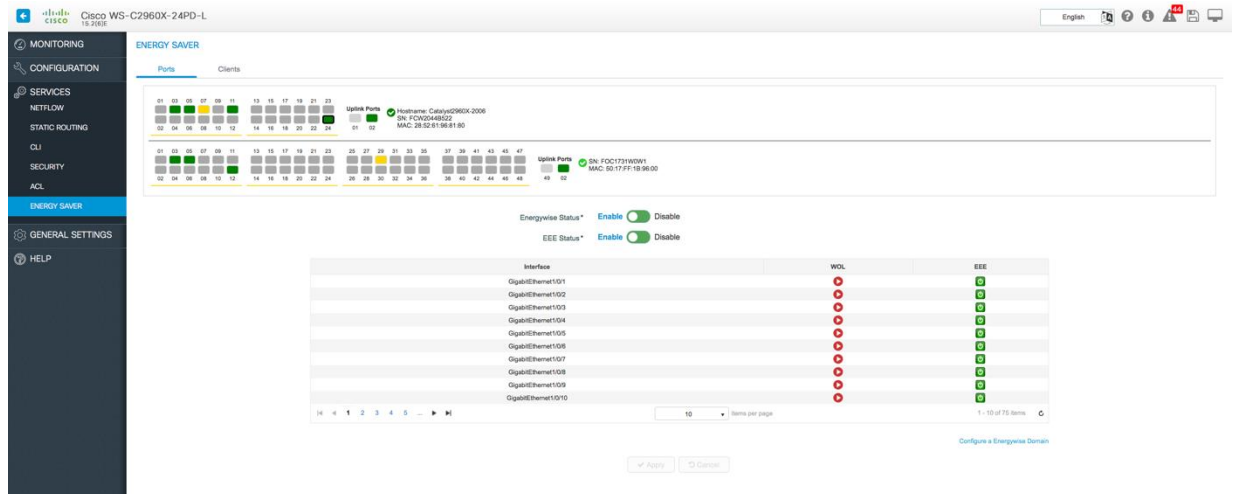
cisco Cisco WS-C2960X-24PD-L
15.2(6)E

English 44

MONITORING
CONFIGURATION
SERVICES
NETFLOW
STATIC ROUTING
CLI
SECURITY
ACL
ENERGY SAVER
GENERAL SETTINGS
HELP

ENERGY SAVER

Ports Clients

01 03 05 07 09 11 13 15 17 19 21 23
02 04 06 08 10 12 14 16 18 20 22 24
Uplink Ports
01 02
Hostname: Catalyst2960X-2006
SN: FCW2044B522
MAC: 28:52:61:98:81:80

01 03 05 07 09 11 13 15 17 19 21 23 25 27 29 31 33 35 37 39 41 43 45 47
02 04 06 08 10 12 14 16 18 20 22 24 26 28 30 32 34 36 38 40 42 44 46 48
Uplink Ports
49 02
SN: FOC1731W0W1
MAC: 50:17:FF:1B:96:00

Energywise Status* Enable Disable

EEE Status* Enable Disable

| Interface | WOL | EEE |
|---|---|---|
| GigabitEthernet1/0/1 | | |
| GigabitEthernet1/0/2 | | |
| GigabitEthernet1/0/3 | | |
| GigabitEthernet1/0/4 | | |
| GigabitEthernet1/0/5 | | |
| GigabitEthernet1/0/6 | | |
| GigabitEthernet1/0/7 | | |
| GigabitEthernet1/0/8 | | |
| GigabitEthernet1/0/9 | | |
| GigabitEthernet1/0/10 | | |

1 2 3 4 5 ... 10 items per page 1 - 10 of 75 items

Configure a Energywise Domain

Apply Cancel